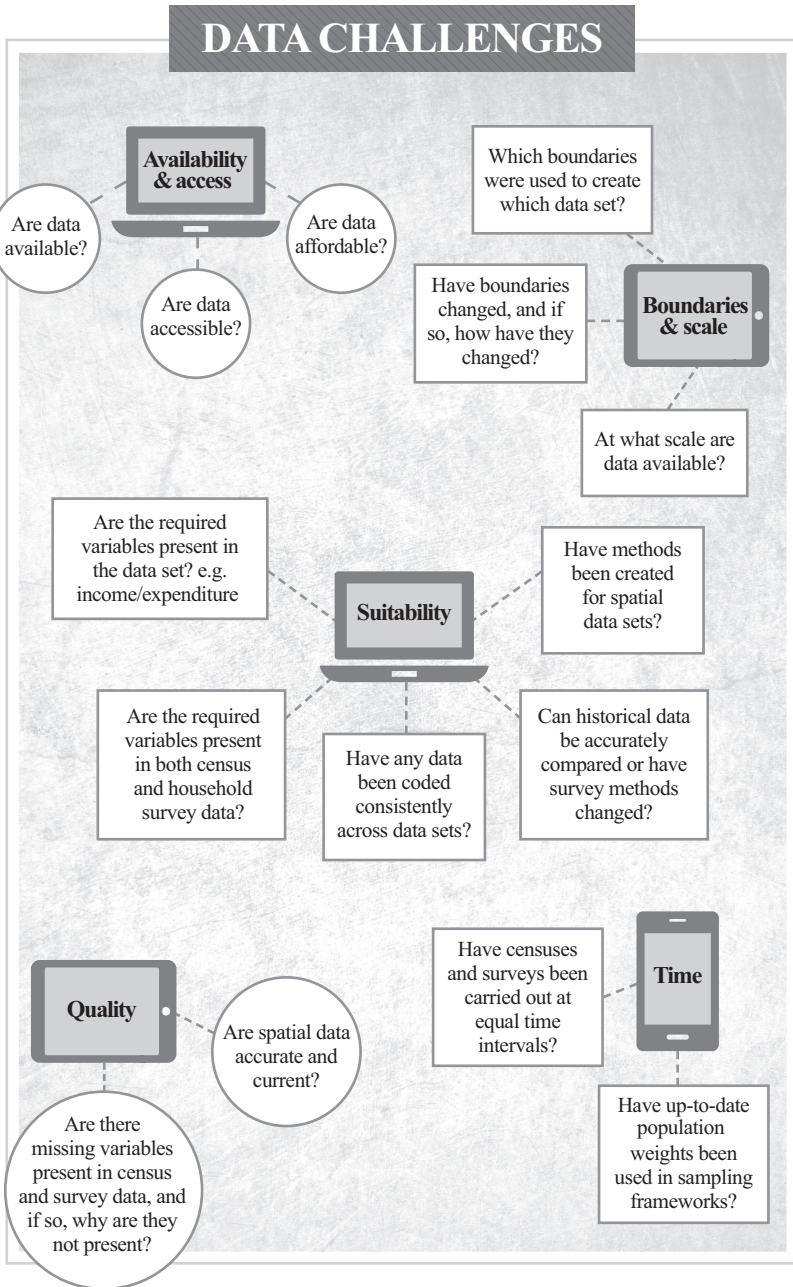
DATA CHALLENGES

Availability & access

Are data available?

Are data affordable?

Are data accessible?

Which boundaries were used to create which data set?

Have boundaries changed, and if so, how have they changed?

Boundaries & scale

At what scale are data available?

Are the required variables present in the data set? e.g. income/expenditure

Suitability

Have methods been created for spatial data sets?

Are the required variables present in both census and household survey data?

Have any data been coded consistently across data sets?

Can historical data be accurately compared or have survey methods changed?

Have censuses and surveys been carried out at equal time intervals?

Time

Quality

Are spatial data accurate and current?

Have up-to-date population weights been used in sampling frameworks?

Are there missing variables present in census and survey data, and if so, why are they not present?